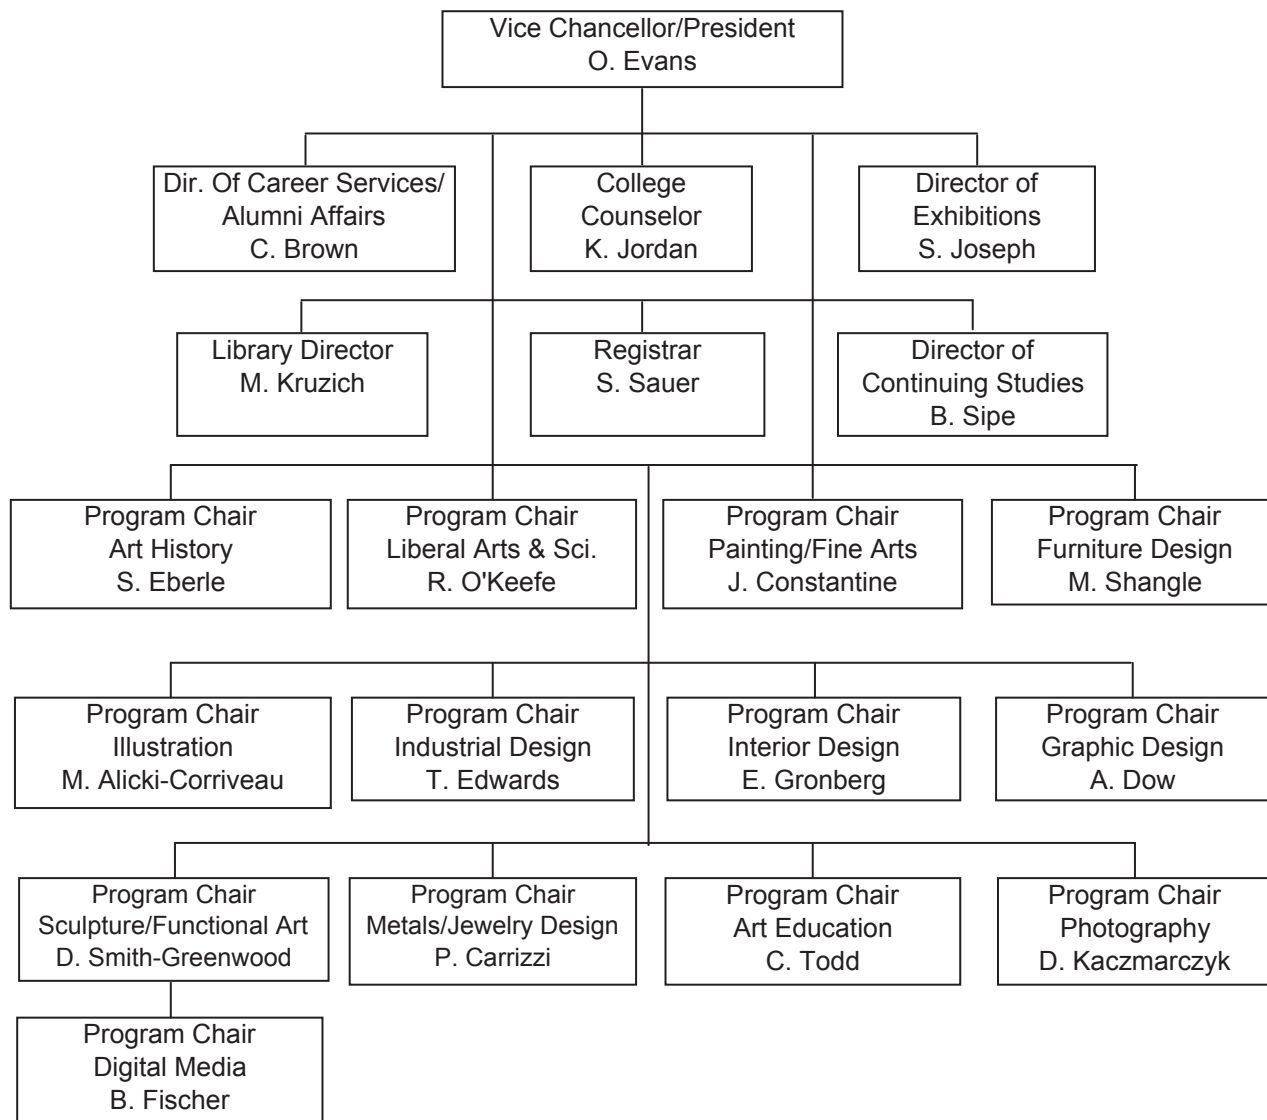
Vice Chancellor/President
O. Evans

Dir. Of Career Services/
Alumni Affairs
C. Brown

College
Counselor
K. Jordan

Director of
Exhibitions
S. Joseph

Library Director
M. Kruzich

Registrar
S. Sauer

Director of
Continuing Studies
B. Sipe

Program Chair
Art History
S. Eberle

Program Chair
Liberal Arts & Sci.
R. O'Keefe

Program Chair
Painting/Fine Arts
J. Constantine

Program Chair
Furniture Design
M. Shangle

Program Chair
Illustration
M. Alicki-Corriveau

Program Chair
Industrial Design
T. Edwards

Program Chair
Interior Design
E. Gronberg

Program Chair
Graphic Design
A. Dow

Program Chair
Sculpture/Functional Art
D. Smith-Greenwood

Program Chair
Metals/Jewelry Design
P. Carrizzi

Program Chair
Art Education
C. Todd

Program Chair
Photography
D. Kaczmarczyk

Program Chair
Digital Media
B. Fischer